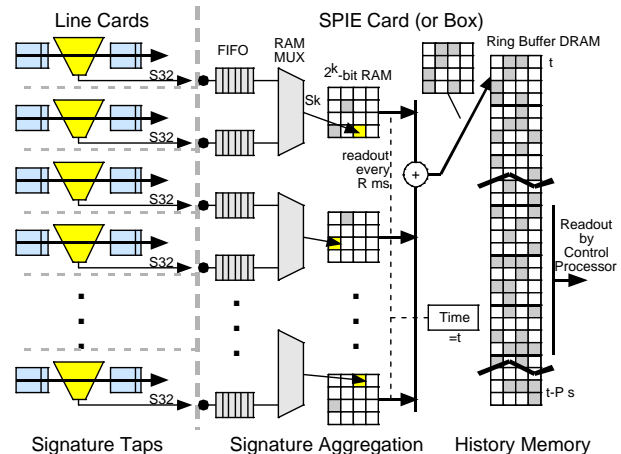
Line Cards

SPIE Card (or Box)

FIFO

RAM MUX

$2^k$-bit RAM

Sk

Ring Buffer DRAM

t

S32

S32

S32

S32

S32

readout every R ms

+

Readout by Control Processor

Time =t

t-P s

Signature Taps

Signature Aggregation

History Memory